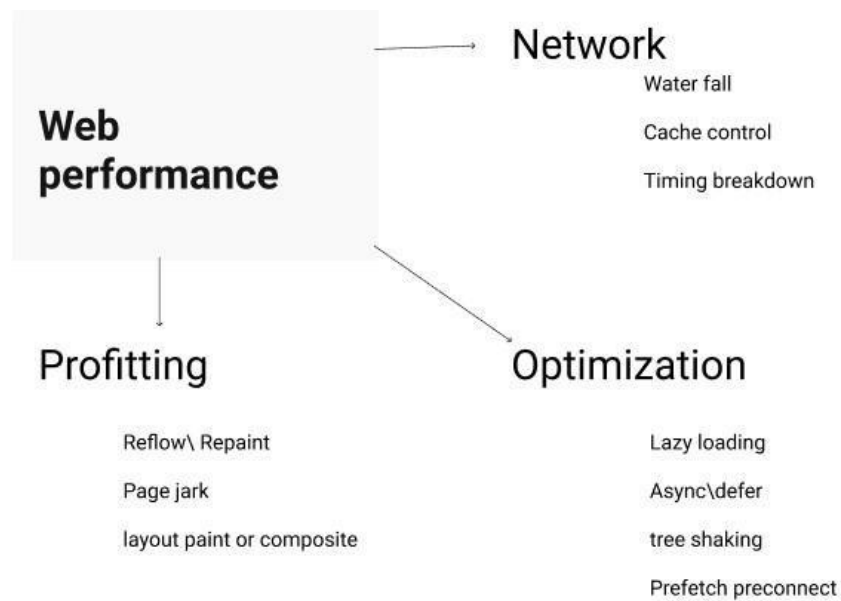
Web performance

Network

Water fall

Cache control

Timing breakdown

Profitting

Reflow\ Repaint

Page jark

layout paint or composite

Optimization

Lazy loading

Async\defer

tree shaking

Prefetch preconnect